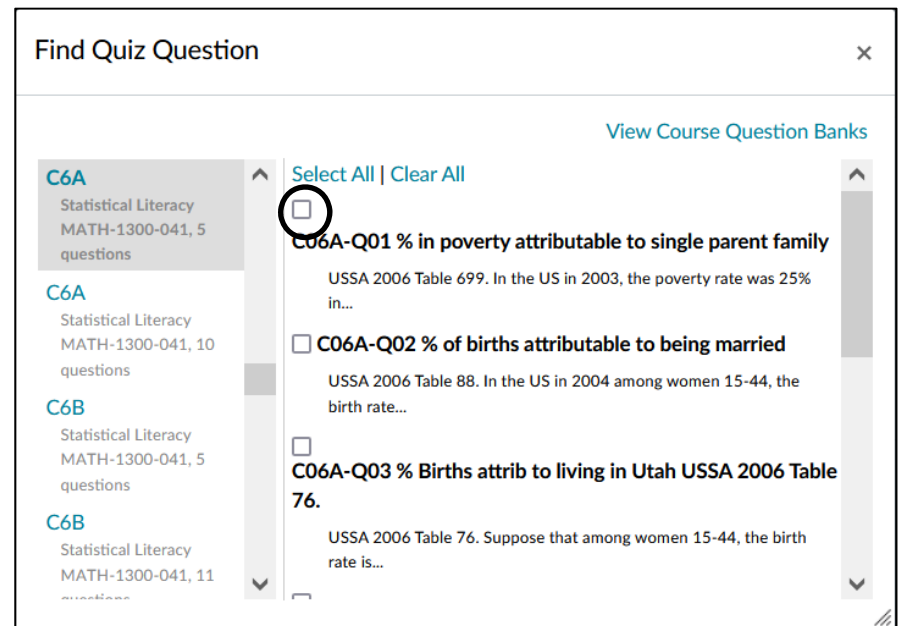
Find Quiz Question

×

View Course Question Banks

C6A
Statistical Literacy MATH-1300-041, 5 questions

C6A
Statistical Literacy MATH-1300-041, 10 questions

C6B
Statistical Literacy MATH-1300-041, 5 questions

C6B
Statistical Literacy MATH-1300-041, 11 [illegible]

Select All | Clear All

☐
C06A-Q01 % in poverty attributable to single parent family

USSA 2006 Table 699. In the US in 2003, the poverty rate was 25% in...

☐ C06A-Q02 % of births attributable to being married

USSA 2006 Table 88. In the US in 2004 among women 15-44, the birth rate...

☐
C06A-Q03 % Births attrib to living in Utah USSA 2006 Table 76.

USSA 2006 Table 76. Suppose that among women 15-44, the birth rate is...